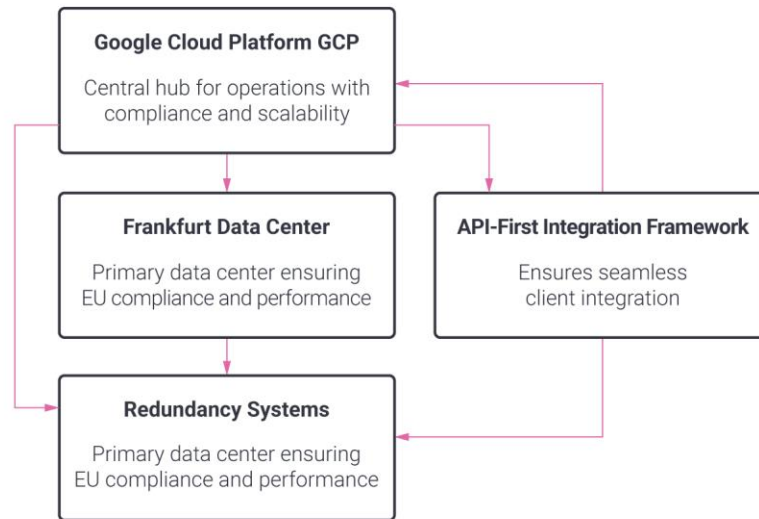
Google Cloud Platform GCP

Central hub for operations with compliance and scalability

Frankfurt Data Center

Primary data center ensuring EU compliance and performance

API-First Integration Framework

Ensures seamless client integration

Redundancy Systems

Primary data center ensuring EU compliance and performance